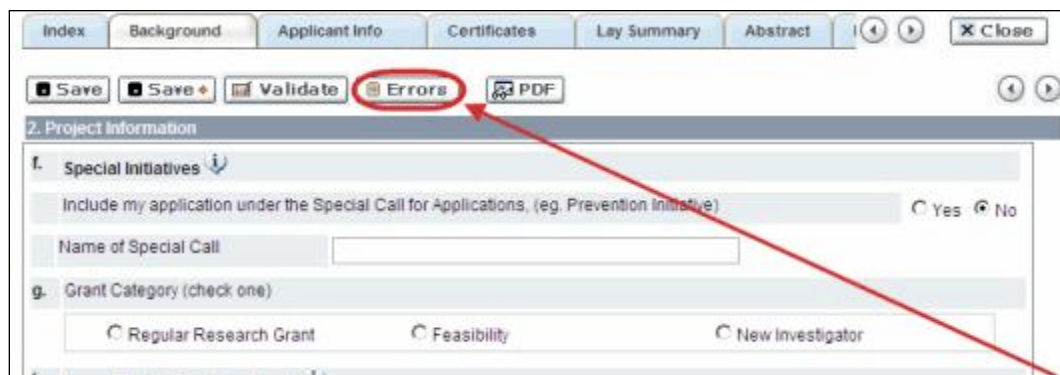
Index | Background | Applicant Info | Certificates | Lay Summary | Abstract | Close

Save | Save + | Validate | Errors | PDF

2. Project Information

f. Special Initiatives

Include my application under the Special Call for Applications, (eg. Prevention Initiative) Yes No

Name of Special Call

g. Grant Category (check one)

Regular Research Grant Feasibility New Investigator